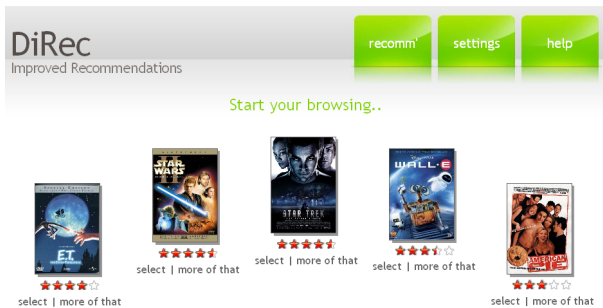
DiRec
Improved Recommendations

recomm' settings help

Start your browsing..

E.T.
select | more of that

STAR WARS
select | more of that

STAR TREK
select | more of that

WALL·E
select | more of that

AMERICAN PIE
select | more of that